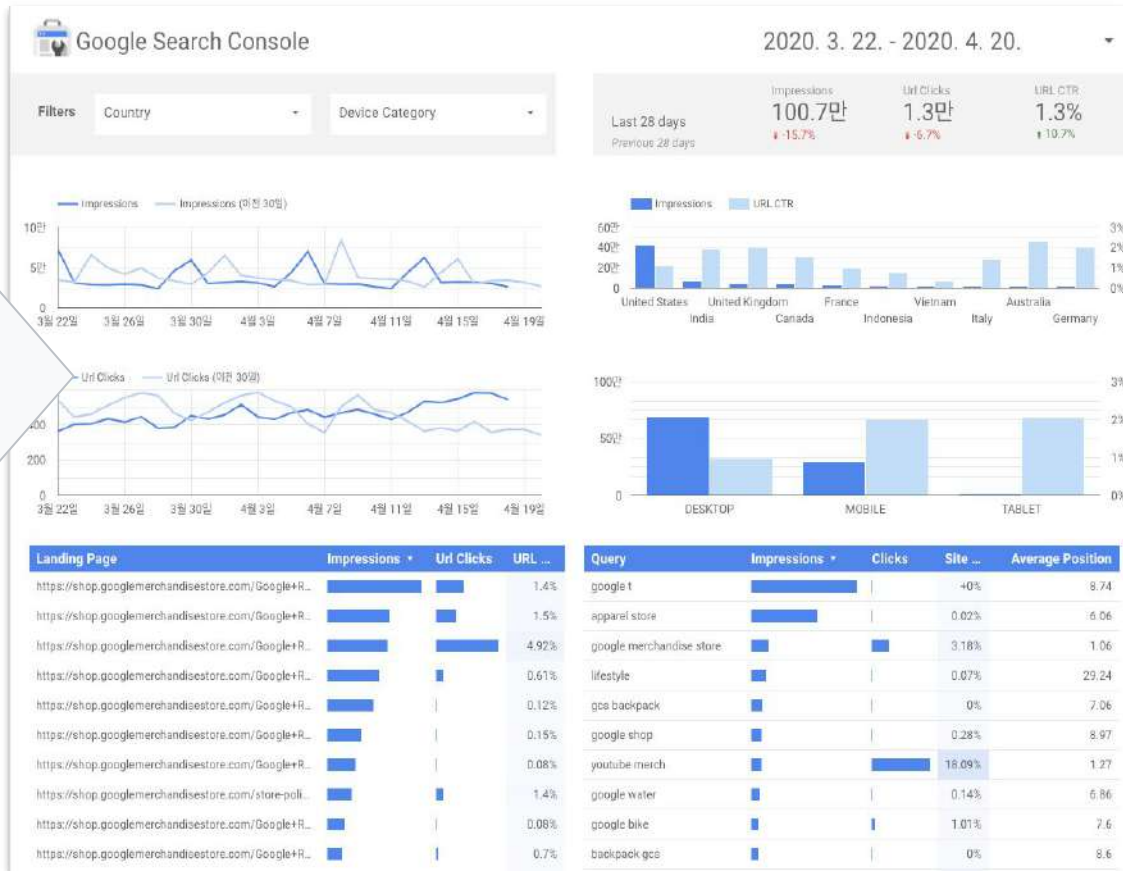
Google Search Console

2020. 3. 22. - 2020. 4. 20.

Filters Country Device Category

Last 28 days
Previous 28 days

Impressions
100.7만
-15.7%

Url Clicks
1.3만
-6.7%

URL CTR
1.3%
10.7%

Impressions Impressions (이전 30일)

10만
5만
0
3월 22일 3월 26일 3월 30일 4월 3일 4월 7일 4월 11일 4월 15일 4월 19일

Impressions URL CTR

60만
40만
20만
0
3%
2%
1%
0%

United States India United Kingdom Canada France Indonesia Vietnam Italy Australia Germany

Url Clicks Url Clicks (이전 30일)

400
200
0
3월 22일 3월 26일 3월 30일 4월 3일 4월 7일 4월 11일 4월 15일 4월 19일

100만
50만
0
3%
2%
1%
0%

DESKTOP MOBILE TABLET

| Landing Page | Impressions ▾ | Url Clicks | URL ... |
|---|---|---|---|
| https://shop.googlemerchandisestore.com/Google+R... | | | 1.4% |
| https://shop.googlemerchandisestore.com/Google+R... | | | 1.5% |
| https://shop.googlemerchandisestore.com/Google+R... | | | 4.92% |
| https://shop.googlemerchandisestore.com/Google+R... | | | 0.61% |
| https://shop.googlemerchandisestore.com/Google+R... | | | 0.12% |
| https://shop.googlemerchandisestore.com/Google+R... | | | 0.15% |
| https://shop.googlemerchandisestore.com/Google+R... | | | 0.08% |
| https://shop.googlemerchandisestore.com/store-poli... | | | 1.4% |
| https://shop.googlemerchandisestore.com/Google+R... | | | 0.08% |
| https://shop.googlemerchandisestore.com/Google+R... | | | 0.7% |

| Query | Impressions ▾ | Clicks | Site ... | Average Position |
|---|---|---|---|---|
| google t | | | +0% | 8.74 |
| apparel store | | | 0.02% | 6.06 |
| google merchandise store | | | 3.18% | 1.06 |
| lifestyle | | | 0.07% | 29.24 |
| gcs backpack | | | 0% | 7.06 |
| google shop | | | 0.28% | 8.97 |
| youtube merch | | | 18.09% | 1.27 |
| google water | | | 0.14% | 6.86 |
| google bike | | | 1.01% | 7.6 |
| backpack gcs | | | 0% | 8.6 |